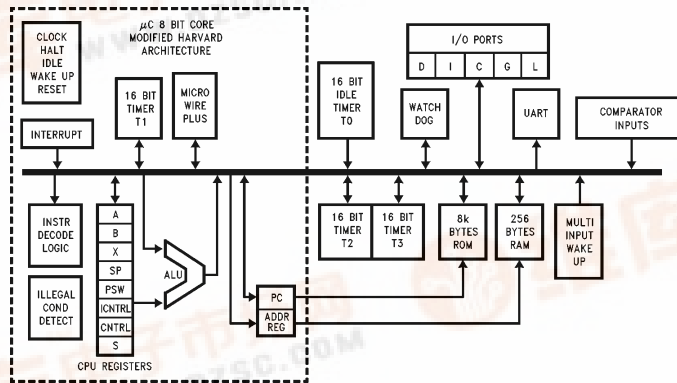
$\mu$C 8 BIT CORE
MODIFIED HARVARD
ARCHITECTURE

CLOCK
HALT
IDLE
WAKE UP
RESET

16 BIT
TIMER
T1

MICRO
WIRE
PLUS

INTERRUPT

16 BIT
IDLE
TIMER
T0

I/O PORTS

D | I | C | G | L

WATCH
DOG

UART

COMPARATOR
INPUTS

INSTR
DECODE
LOGIC

A
B
X
SP
PSW
ICNTRL
CNTRL
S

ALU

ILLEGAL
COND
DETECT

CPU REGISTERS

PC

ADDR
REG

16 BIT
TIMER
T2

16 BIT
TIMER
T3

8k
BYTES
ROM

256
BYTES
RAM

MULTI
INPUT
WAKE
UP